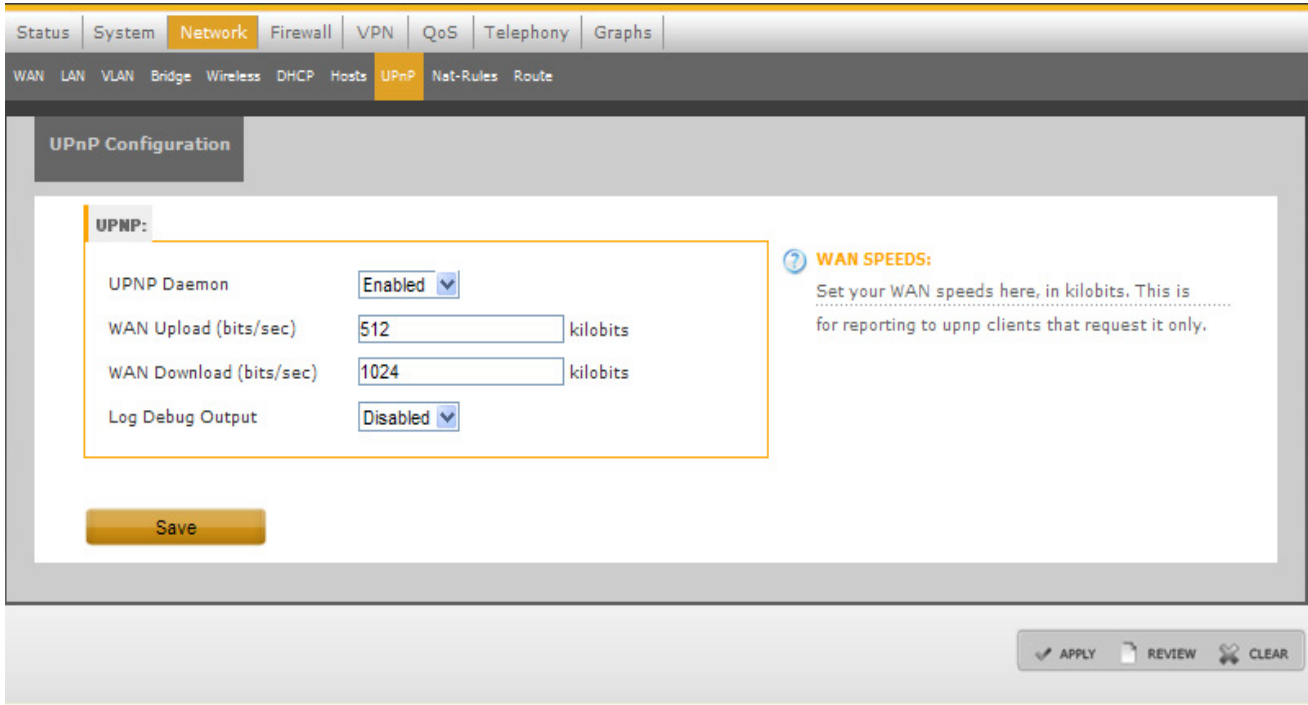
Status System Network Firewall VPN QoS Telephony Graphs

WAN LAN VLAN Bridge Wireless DHCP Hosts UPnP Nat-Rules Route

UPnP Configuration

UPNP:

UPNP Daemon Enabled

WAN Upload (bits/sec) 512 kilobits

WAN Download (bits/sec) 1024 kilobits

Log Debug Output Disabled

WAN SPEEDS:

Set your WAN speeds here, in kilobits. This is for reporting to upnp clients that request it only.

Save

APPLY REVIEW CLEAR